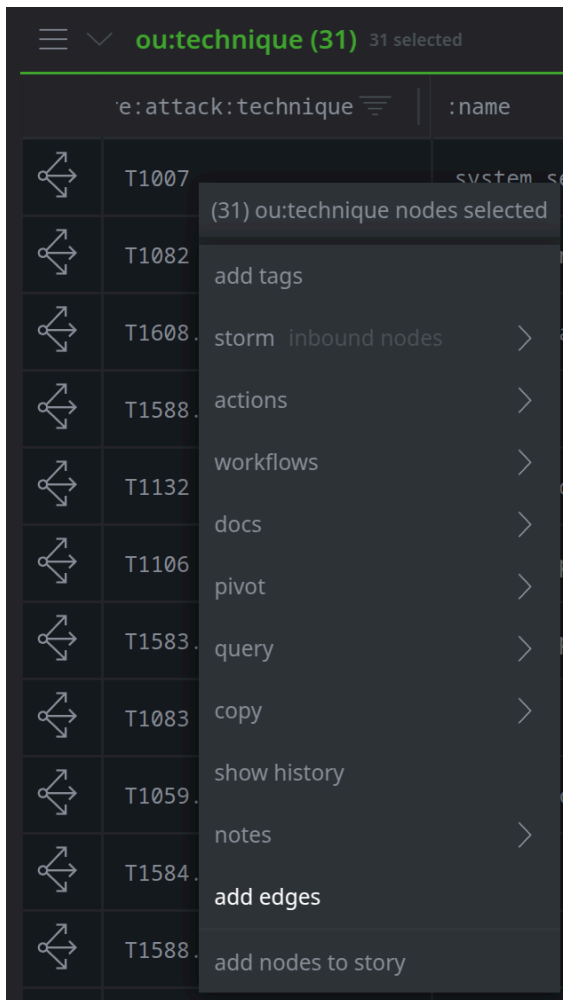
ou:technique (31) 31 selected

e:attack:technique | :name

T1007 system se

T1082

T1608.

T1588.

T1132

T1106

T1583.

T1083

T1059.

T1584.

T1588.

(31) ou:technique nodes selected

add tags

storm inbound nodes

actions

workflows

docs

pivot

query

copy

show history

notes

add edges

add nodes to story